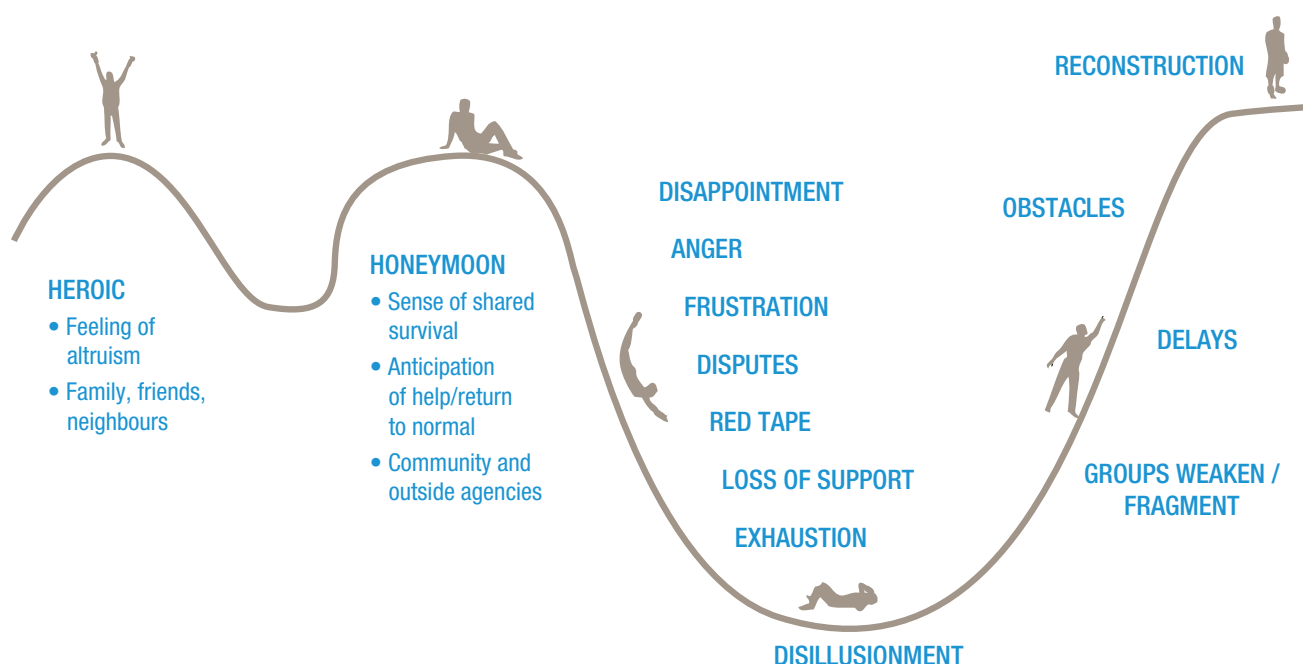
RECONSTRUCTION

HEROIC
• Feeling of altruism
• Family, friends, neighbours

HONEYMOON
• Sense of shared survival
• Anticipation of help/return to normal
• Community and outside agencies

DISAPPOINTMENT
ANGER
FRUSTRATION
DISPUTES
RED TAPE
LOSS OF SUPPORT
EXHAUSTION

DISILLUSIONMENT

OBSTACLES

DELAYS

GROUPS WEAKEN / FRAGMENT